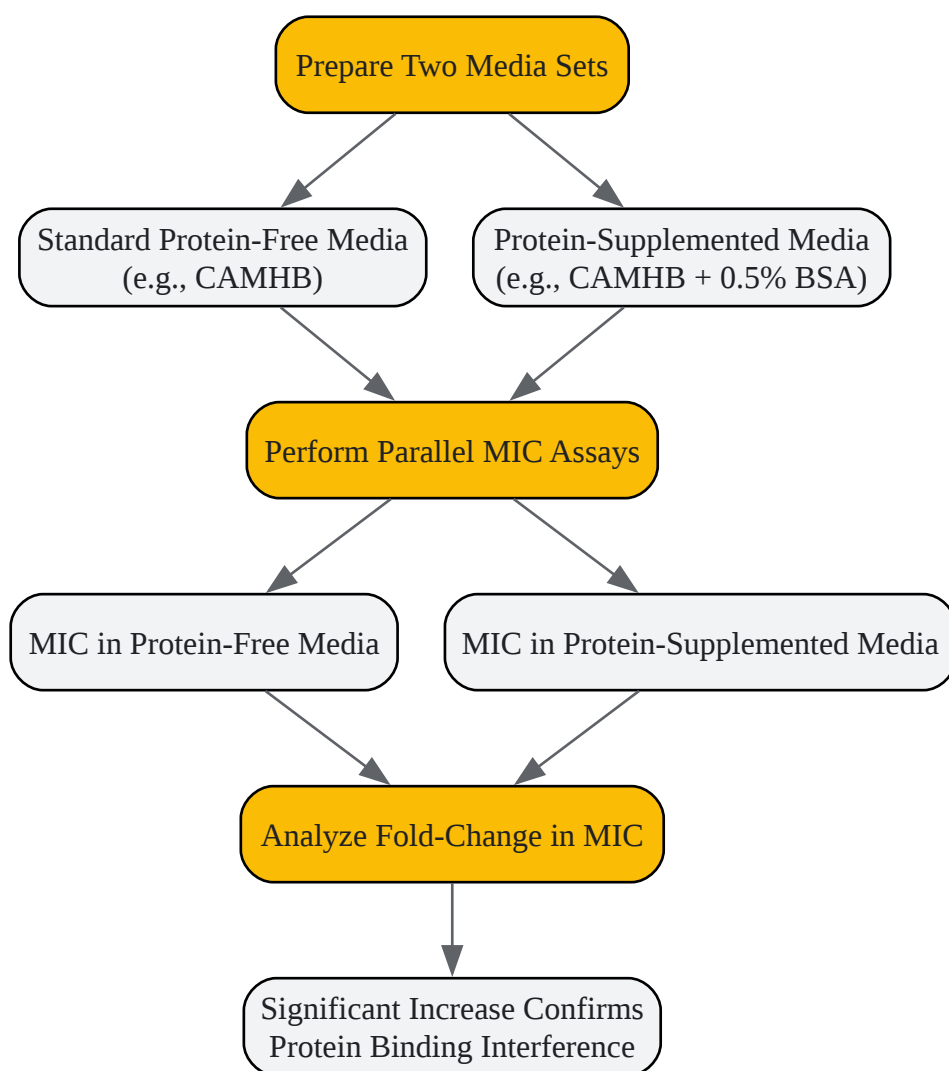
Prepare Two Media Sets

Standard Protein-Free Media (e.g., CAMHB)

Protein-Supplemented Media (e.g., CAMHB + 0.5% BSA)

Perform Parallel MIC Assays

MIC in Protein-Free Media

MIC in Protein-Supplemented Media

Analyze Fold-Change in MIC

Significant Increase Confirms Protein Binding Interference